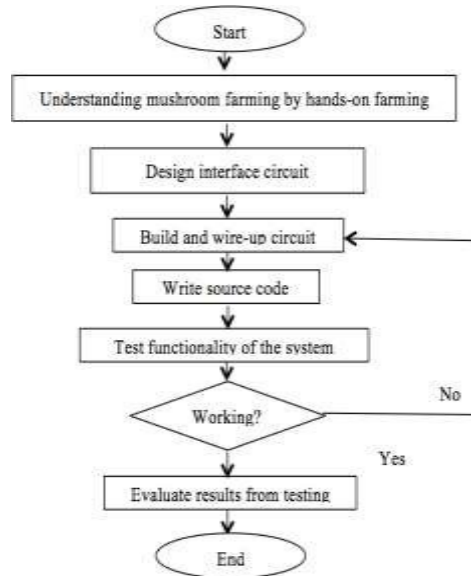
Start

Understanding mushroom farming by hands-on farming

Design interface circuit

Build and wire-up circuit

Write source code

Test functionality of the system

Working?

No

Yes

Evaluate results from testing

End